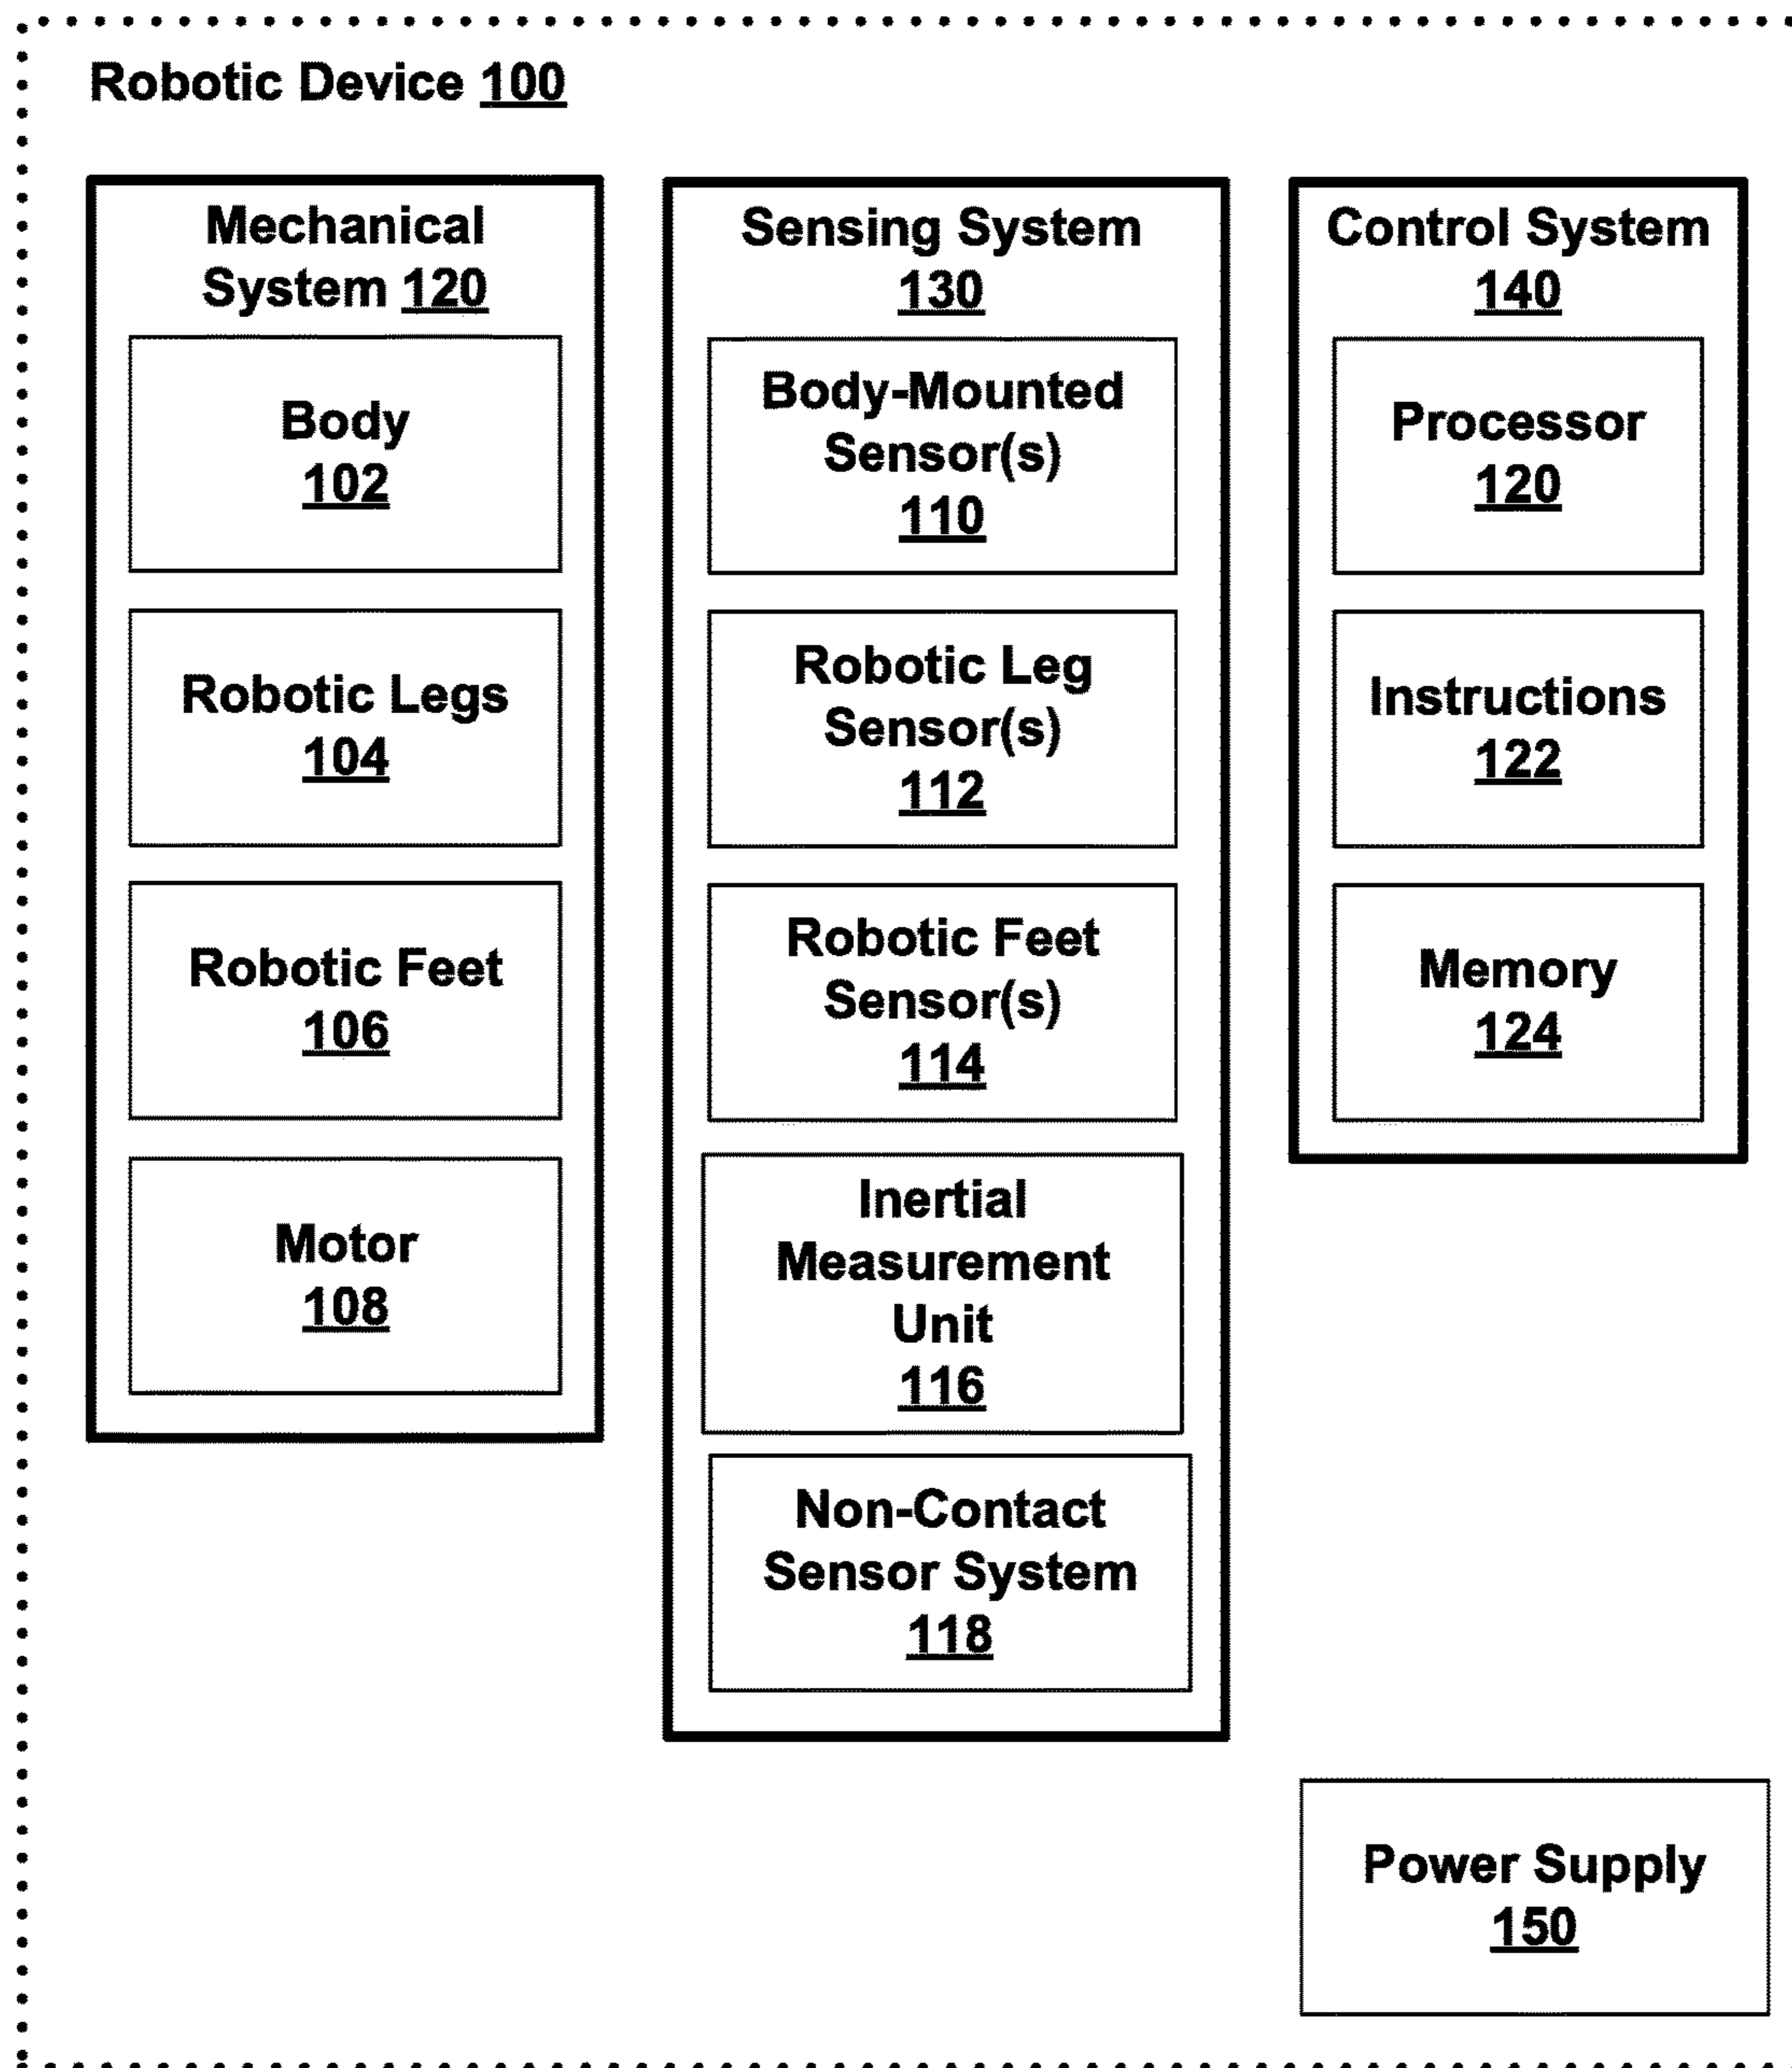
Robotic Device 100

Mechanical System 120

Body 102

Robotic Legs 104

Robotic Feet 106

Motor 108

Sensing System 130

Body-Mounted Sensor(s) 110

Robotic Leg Sensor(s) 112

Robotic Feet Sensor(s) 114

Inertial Measurement Unit 116

Non-Contact Sensor System 118

Control System 140

Processor 120

Instructions 122

Memory 124

Power Supply 150